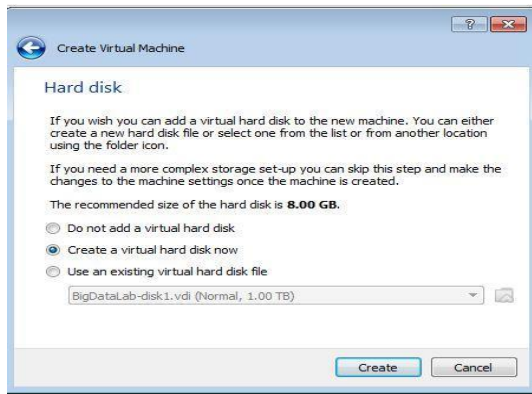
?

Create Virtual Machine

Hard disk

If you wish you can add a virtual hard disk to the new machine. You can either create a new hard disk file or select one from the list or from another location using the folder icon.

If you need a more complex storage set-up you can skip this step and make the changes to the machine settings once the machine is created.

The recommended size of the hard disk is **8.00 GB**.

Do not add a virtual hard disk

Create a virtual hard disk now

Use an existing virtual hard disk file

BigDataLab-disk1.vdi (Normal, 1.00 TB)

Create

Cancel